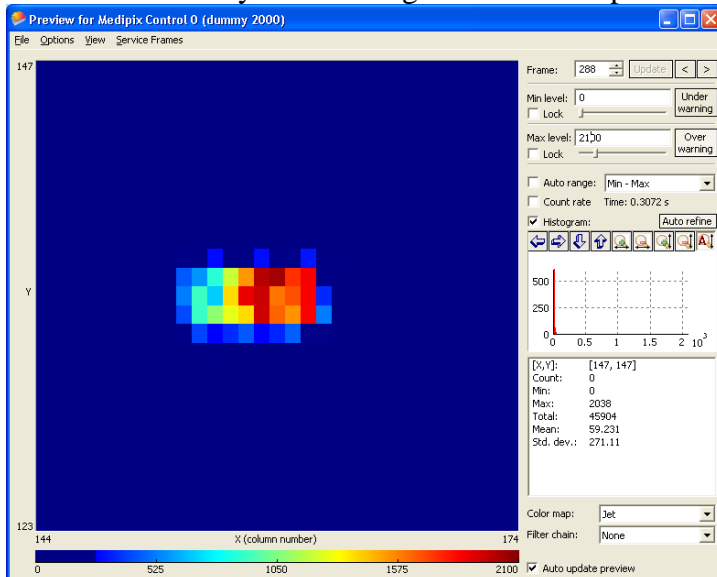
Preview for Medipix Control 0 (dummy 2000)

File Options View Service Frames

147

Y

123

144 X (column number) 174

0 525 1050 1575 2100

Frame: 288 Update < >

Min level: 0 Under warning

Lock

Max level: 2100 Over warning

Lock

Auto range: Min - Max

Count rate Time: 0.3072 s

Histogram: Auto refine

500

250

0

0 0.5 1 1.5 2 $10^3$

| | |
|---|---|
| [X,Y]: | [147, 147] |
| Count: | 0 |
| Min: | 0 |
| Max: | 2038 |
| Total: | 45904 |
| Mean: | 59.231 |
| Std. dev.: | 271.11 |

Color map: Jet

Filter chain: None

Auto update preview